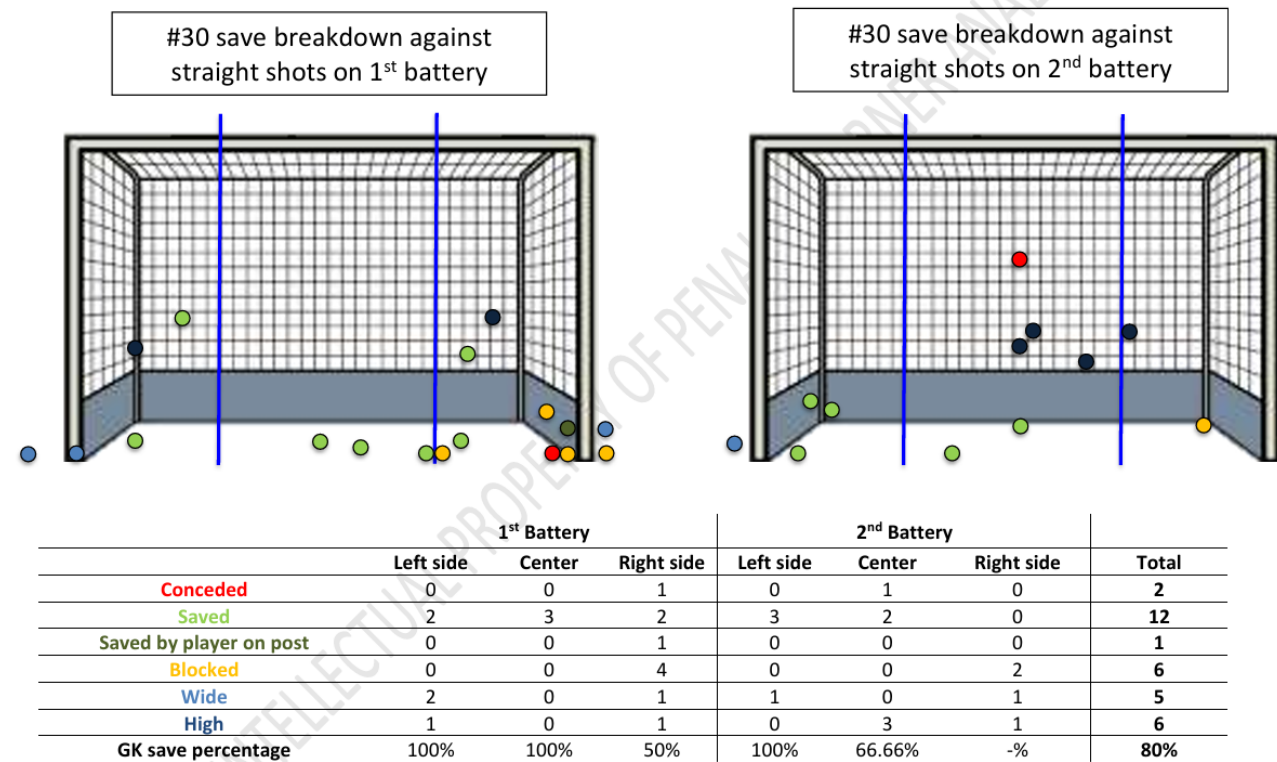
#30 save breakdown against straight shots on 1$^{st}$ battery

#30 save breakdown against straight shots on 2$^{nd}$ battery

INTELLECTUAL PROPERTY OF PENALTY CORNER ANAL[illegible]

| | 1$^{st}$ Battery | | | 2$^{nd}$ Battery | | | |
|---|---|---|---|---|---|---|---|
| | Left side | Center | Right side | Left side | Center | Right side | Total |
| Conceded | 0 | 0 | 1 | 0 | 1 | 0 | 2 |
| Saved | 2 | 3 | 2 | 3 | 2 | 0 | 12 |
| Saved by player on post | 0 | 0 | 1 | 0 | 0 | 0 | 1 |
| Blocked | 0 | 0 | 4 | 0 | 0 | 2 | 6 |
| Wide | 2 | 0 | 1 | 1 | 0 | 1 | 5 |
| High | 1 | 0 | 1 | 0 | 3 | 1 | 6 |
| GK save percentage | 100% | 100% | 50% | 100% | 66.66% | -% | 80% |